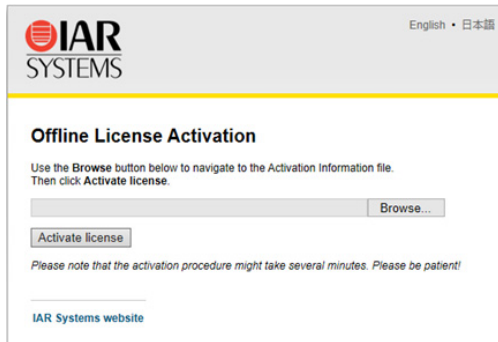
IAR SYSTEMS

English • 日本語

Offline License Activation

Use the Browse button below to navigate to the Activation Information file.
Then click Activate license.

Browse...

Activate license

Please note that the activation procedure might take several minutes. Please be patient!

IAR Systems website